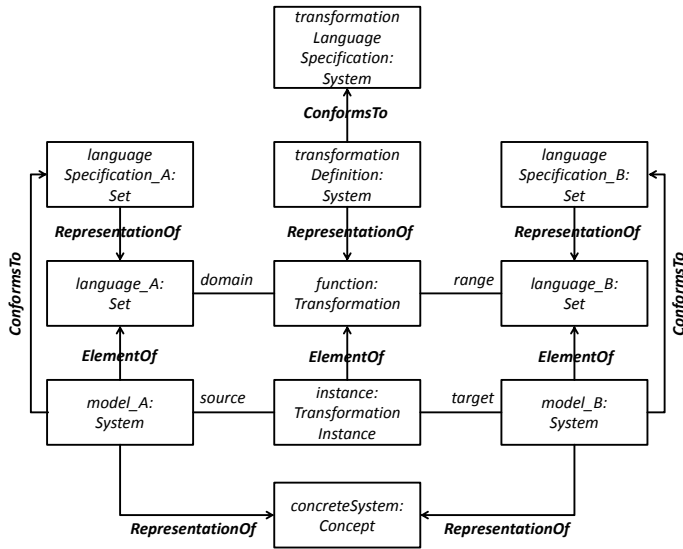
transformation Language Specification: System

ConformsTo

language Specification_A: Set

transformation Definition: System

language Specification_B: Set

RepresentationOf

RepresentationOf

RepresentationOf

ConformsTo

language_A: Set

domain

function: Transformation

range

language_B: Set

ConformsTo

ElementOf

ElementOf

ElementOf

model_A: System

source

instance: Transformation Instance

target

model_B: System

concreteSystem: Concept

RepresentationOf

RepresentationOf